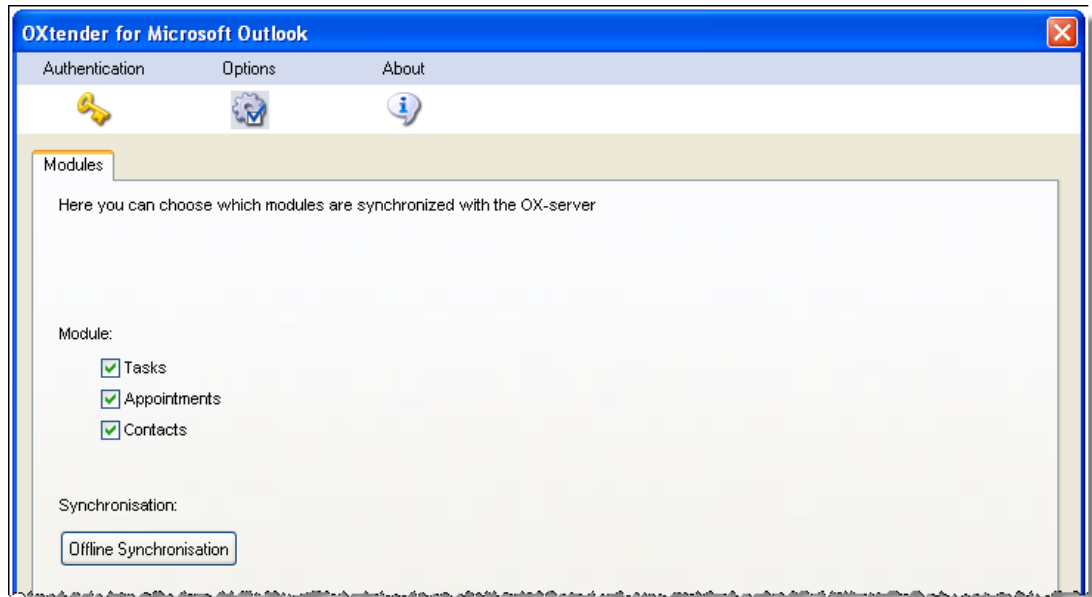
OXtender for Microsoft Outlook

Authentication Options About

Modules

Here you can choose which modules are synchronized with the OX-server

Module:

Tasks

Appointments

Contacts

Synchronisation:

Offline Synchronisation